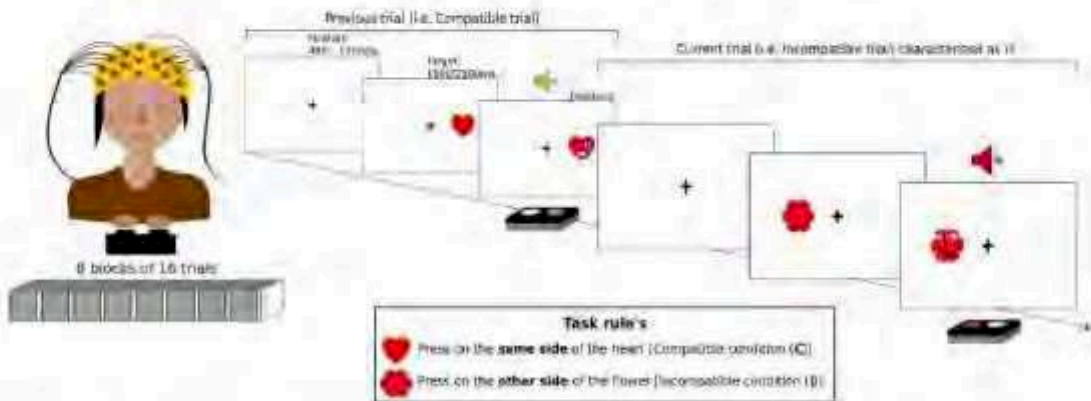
Previous trial (i.e. Compatible trial)

Fixation
400 - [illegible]ms

Target
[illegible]ms

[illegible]

Current trial (i.e. Incompatible trial) characterised as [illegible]

8 blocks of 16 trials

Task rules

Press on the **same side** of the heart (Compatible condition (**C**))

Press on the **other side** of the flower (Incompatible condition (**I**))